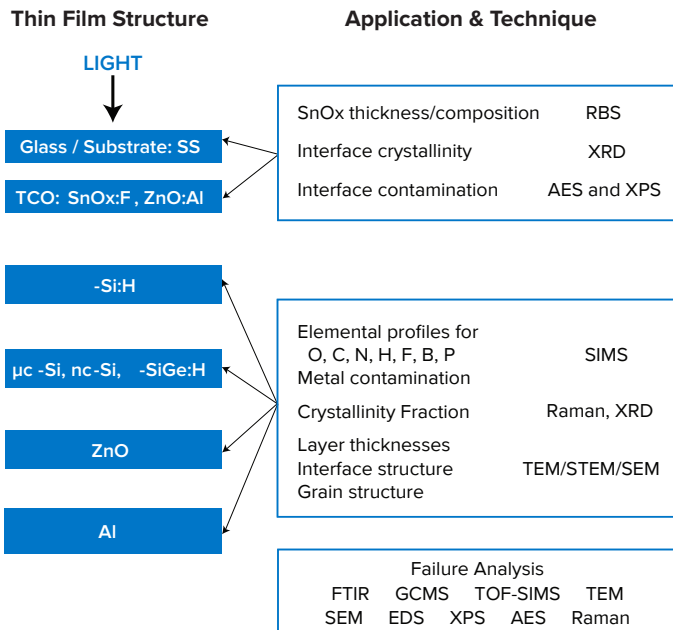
Thin Film Structure

Application & Technique

LIGHT

Glass / Substrate: SS

TCO: SnOx:F , ZnO:Al

SnOx thickness/composition RBS
Interface crystallinity XRD
Interface contamination AES and XPS

-Si:H

μc -Si, nc-Si, -SiGe:H

ZnO

Al

Elemental profiles for O, C, N, H, F, B, P Metal contamination SIMS
Crystallinity Fraction Raman, XRD
Layer thicknesses Interface structure Grain structure TEM/STEM/SEM

Failure Analysis
FTIR GCMS TOF-SIMS TEM
SEM EDS XPS AES Raman